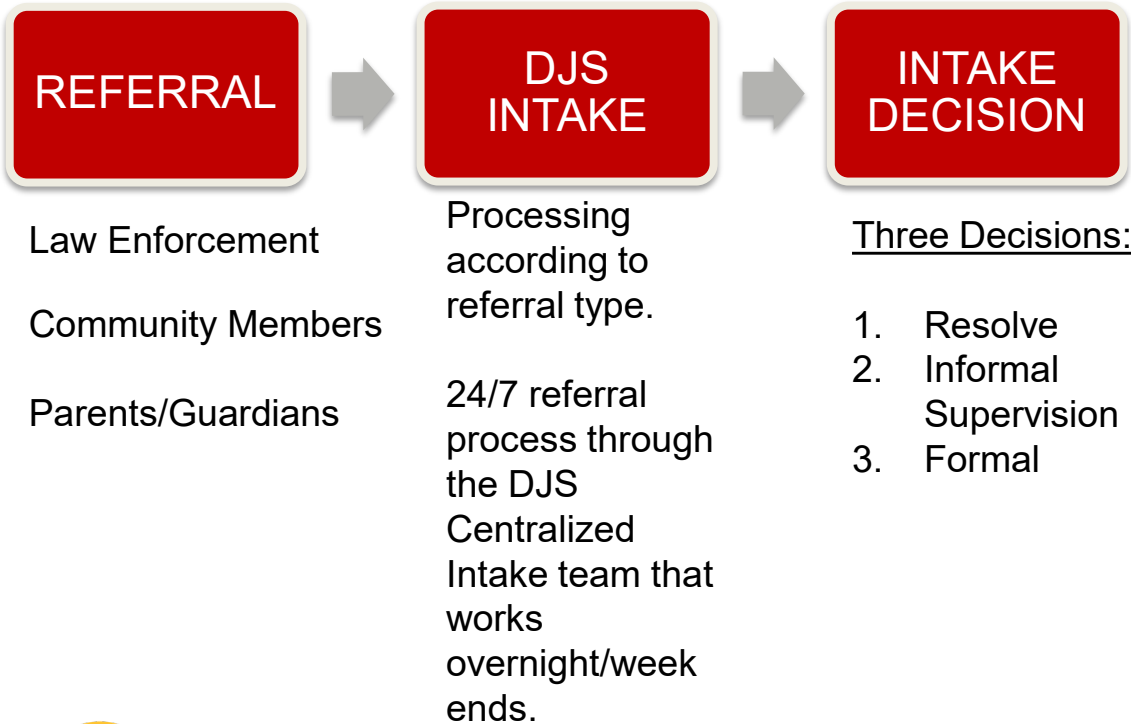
REFERRAL

DJS INTAKE

INTAKE DECISION

Law Enforcement

Community Members

Parents/Guardians

Processing according to referral type.

24/7 referral process through the DJS Centralized Intake team that works overnight/week ends.

Three Decisions:

1. Resolve
2. Informal Supervision
3. Formal